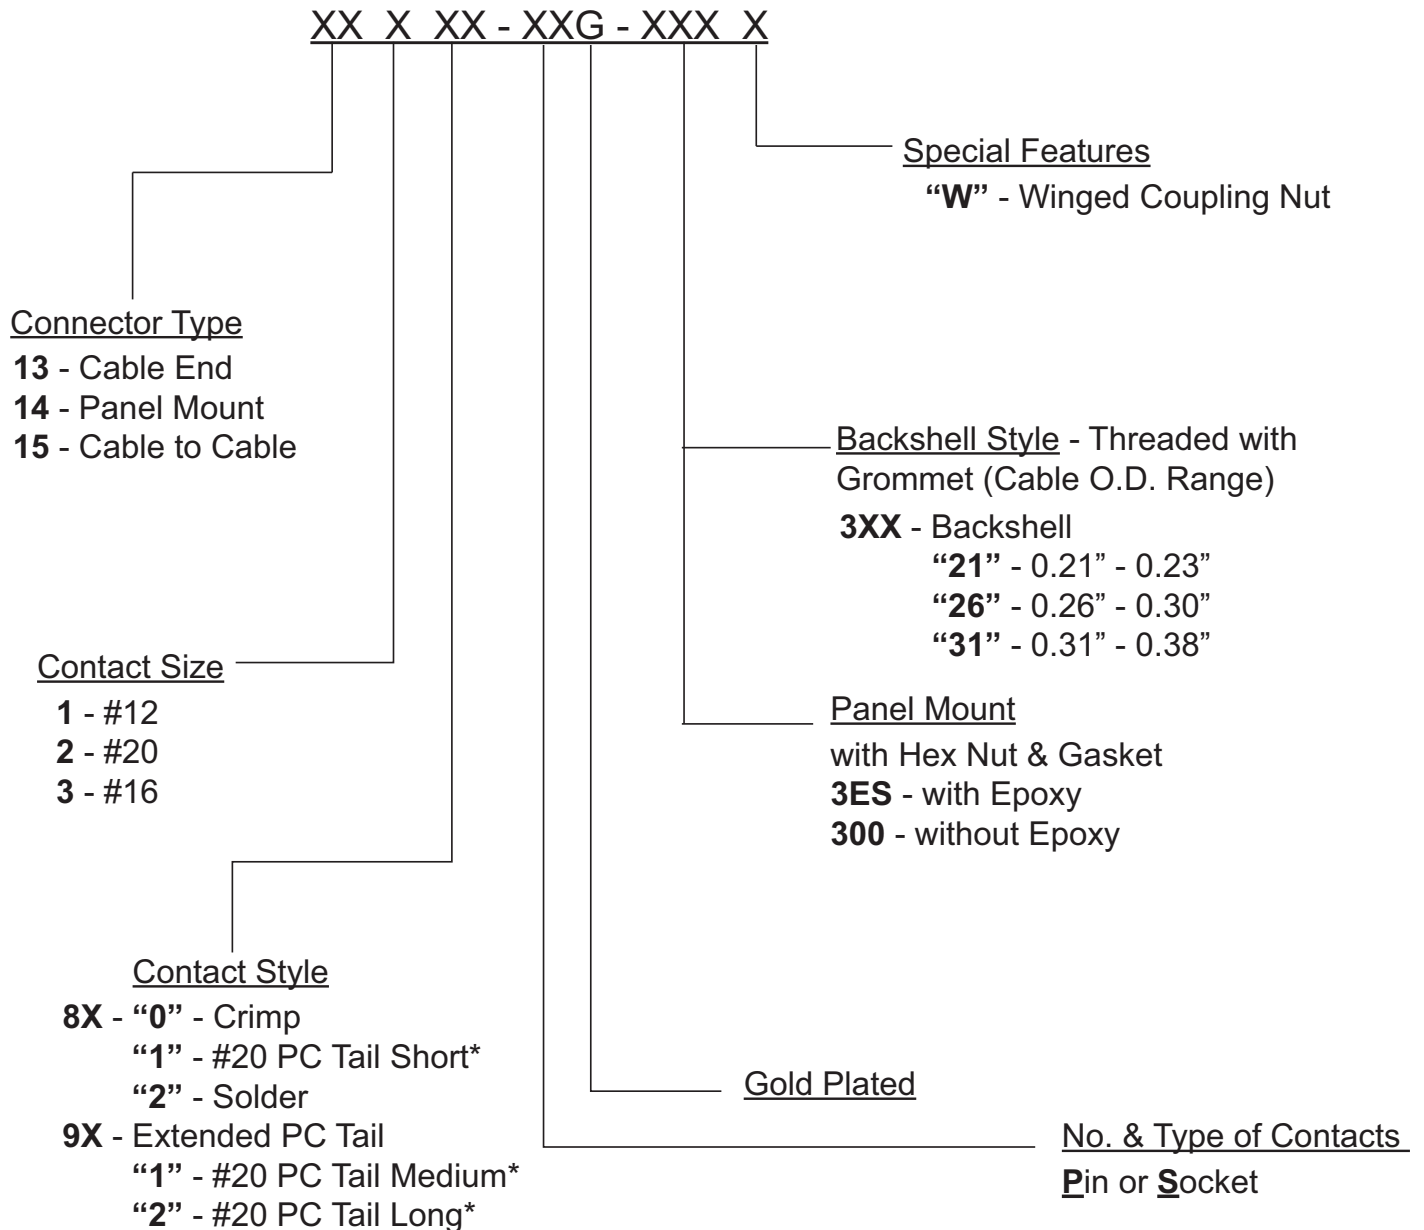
XX X XX - XXG - XXX X

Special Features
"W" - Winged Coupling Nut

Connector Type
13 - Cable End
14 - Panel Mount
15 - Cable to Cable

Backshell Style - Threaded with Grommet (Cable O.D. Range)
3XX - Backshell
"21" - 0.21" - 0.23"
"26" - 0.26" - 0.30"
"31" - 0.31" - 0.38"

Contact Size
1 - #12
2 - #20
3 - #16

Panel Mount
with Hex Nut & Gasket
3ES - with Epoxy
300 - without Epoxy

Contact Style
8X - "0" - Crimp
"1" - #20 PC Tail Short*
"2" - Solder
9X - Extended PC Tail
"1" - #20 PC Tail Medium*
"2" - #20 PC Tail Long*

Gold Plated

No. & Type of Contacts
Pin or Socket